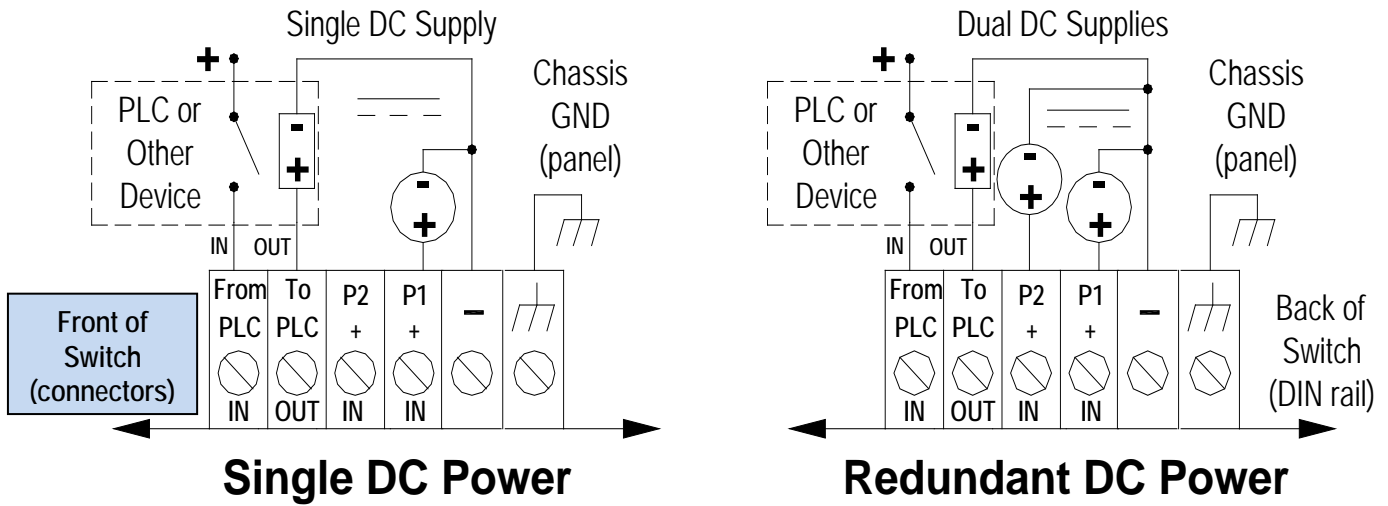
Single DC Supply

+

PLC or Other Device

-
+

-
+

Chassis GND (panel)

IN OUT

| From PLC | To PLC | P2 + | P1 + | – |  |
|---|---|---|---|---|---|
| IN | OUT | IN | IN |  |  |

Front of Switch (connectors)

Single DC Power

Dual DC Supplies

+

PLC or Other Device

-
+

-
+

-
+

Chassis GND (panel)

IN OUT

| From PLC | To PLC | P2 + | P1 + | – |  |
|---|---|---|---|---|---|
| IN | OUT | IN | IN |  |  |

Back of Switch (DIN rail)

Redundant DC Power